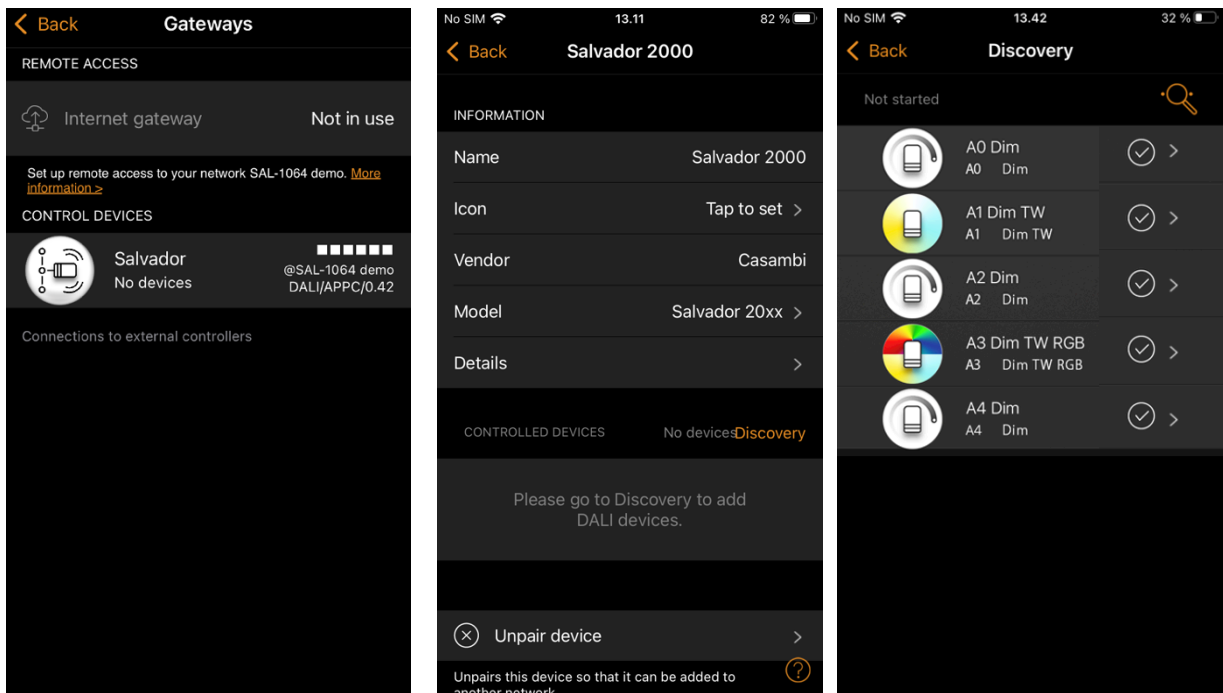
Back Gateways

REMOTE ACCESS

Internet gateway Not in use

Set up remote access to your network SAL-1064 demo. More information >

CONTROL DEVICES

Salvador
No devices
@SAL-1064 demo
DALI/APPC/0.42

Connections to external controllers

No SIM 13.11 82 %

Back Salvador 2000

INFORMATION

| | |
|---|---|
| Name | Salvador 2000 |
| Icon | Tap to set > |
| Vendor | Casambi |
| Model | Salvador 20xx > |
| Details | > |

CONTROLLED DEVICES No devices Discovery

Please go to Discovery to add DALI devices.

Unpair device >

Unpairs this device so that it can be added to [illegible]

No SIM 13.42 32 %

Back Discovery

Not started

A0 Dim
A0 Dim

A1 Dim TW
A1 Dim TW

A2 Dim
A2 Dim

A3 Dim TW RGB
A3 Dim TW RGB

A4 Dim
A4 Dim